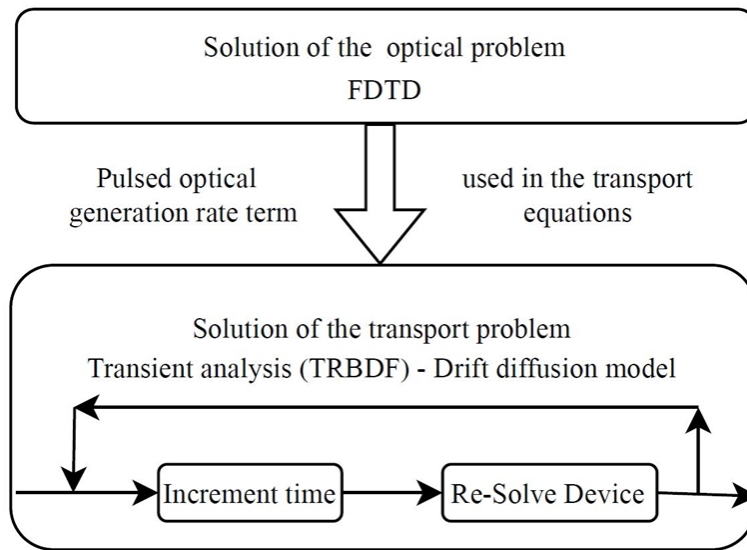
Solution of the optical problem
FDTD

Pulsed optical generation rate term

used in the transport equations

Solution of the transport problem
Transient analysis (TRBDF) - Drift diffusion model

Increment time

Re-Solve Device